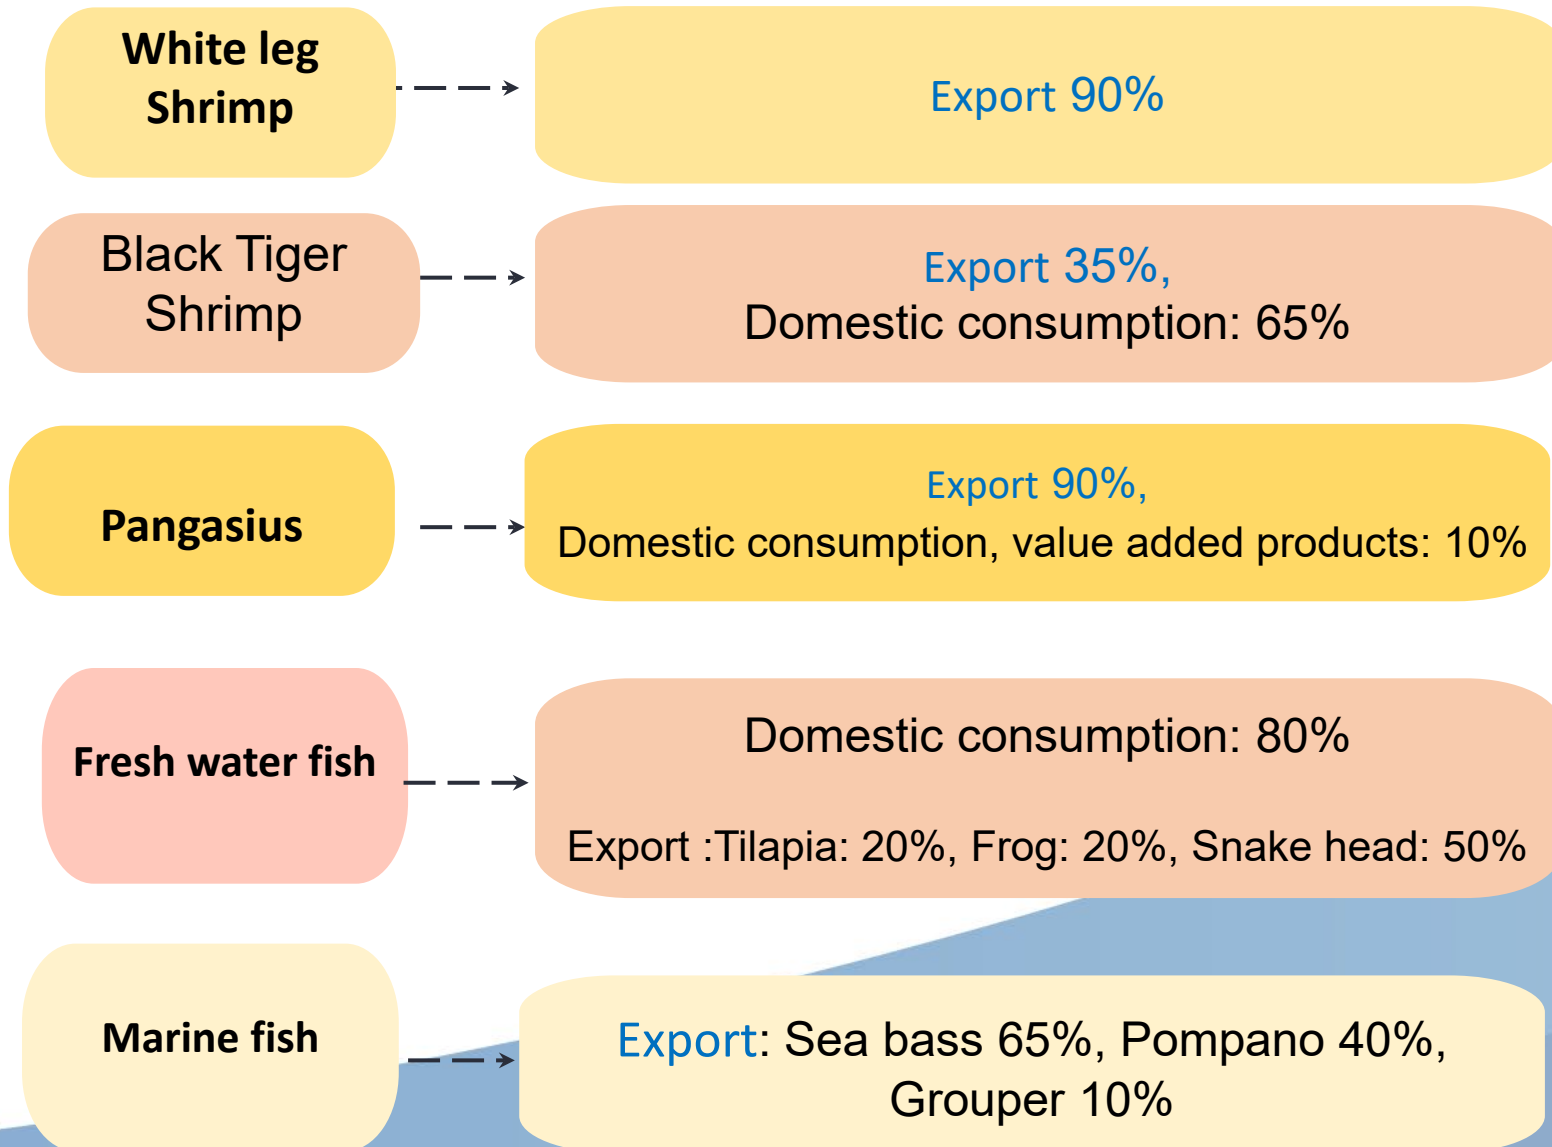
White leg Shrimp

Export 90%

Black Tiger Shrimp

Export 35%,
Domestic consumption: 65%

Pangasius

Export 90%,
Domestic consumption, value added products: 10%

Fresh water fish

Domestic consumption: 80%

Export :Tilapia: 20%, Frog: 20%, Snake head: 50%

Marine fish

Export: Sea bass 65%, Pompano 40%, Grouper 10%